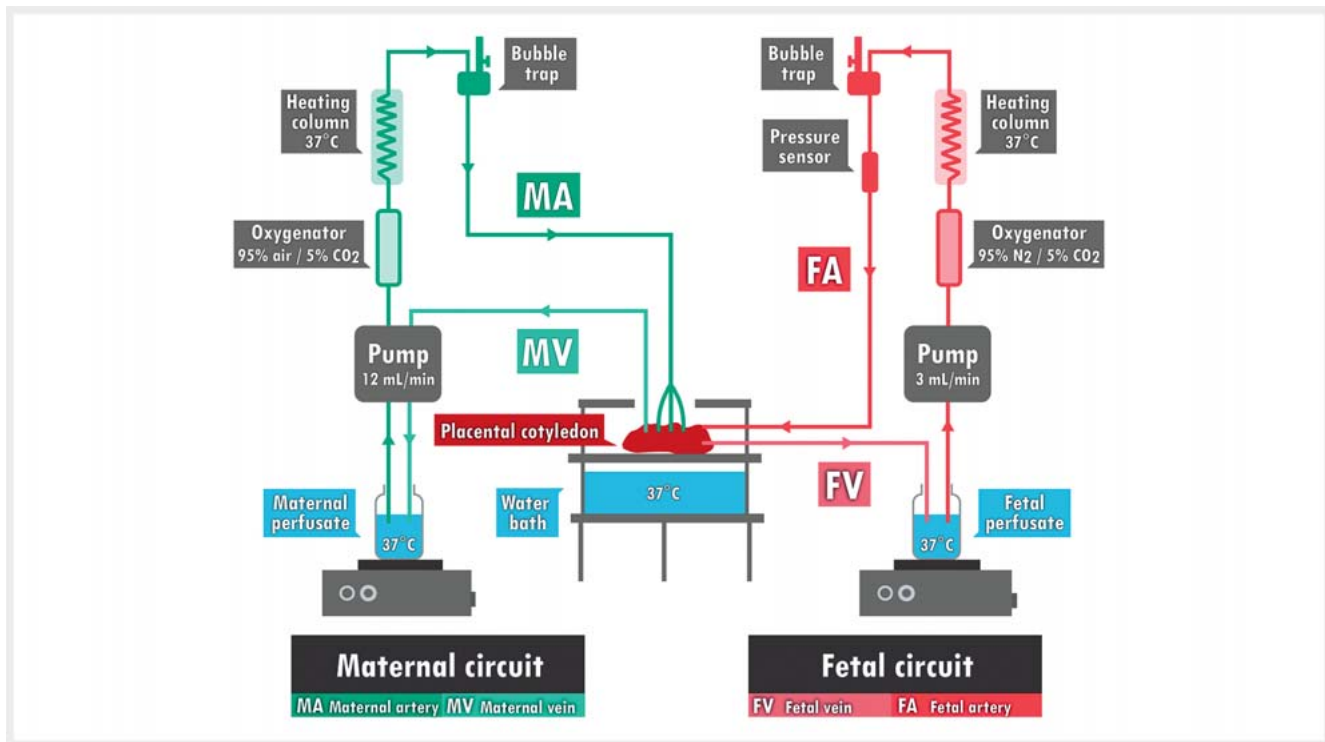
Bubble trap

Heating column 37°C

Oxygenator 95% air / 5% $CO_2$

MA

MV

Pump 12 mL/min

Maternal perfusate

37°C

Bubble trap

Pressure sensor

Heating column 37°C

Oxygenator 95% $N_2$ / 5% $CO_2$

FA

Pump 3 mL/min

Placental cotyledon

Water bath

37°C

FV

Fetal perfusate

37°C

Maternal circuit

MA Maternal artery MV Maternal vein

Fetal circuit

FV Fetal vein FA Fetal artery